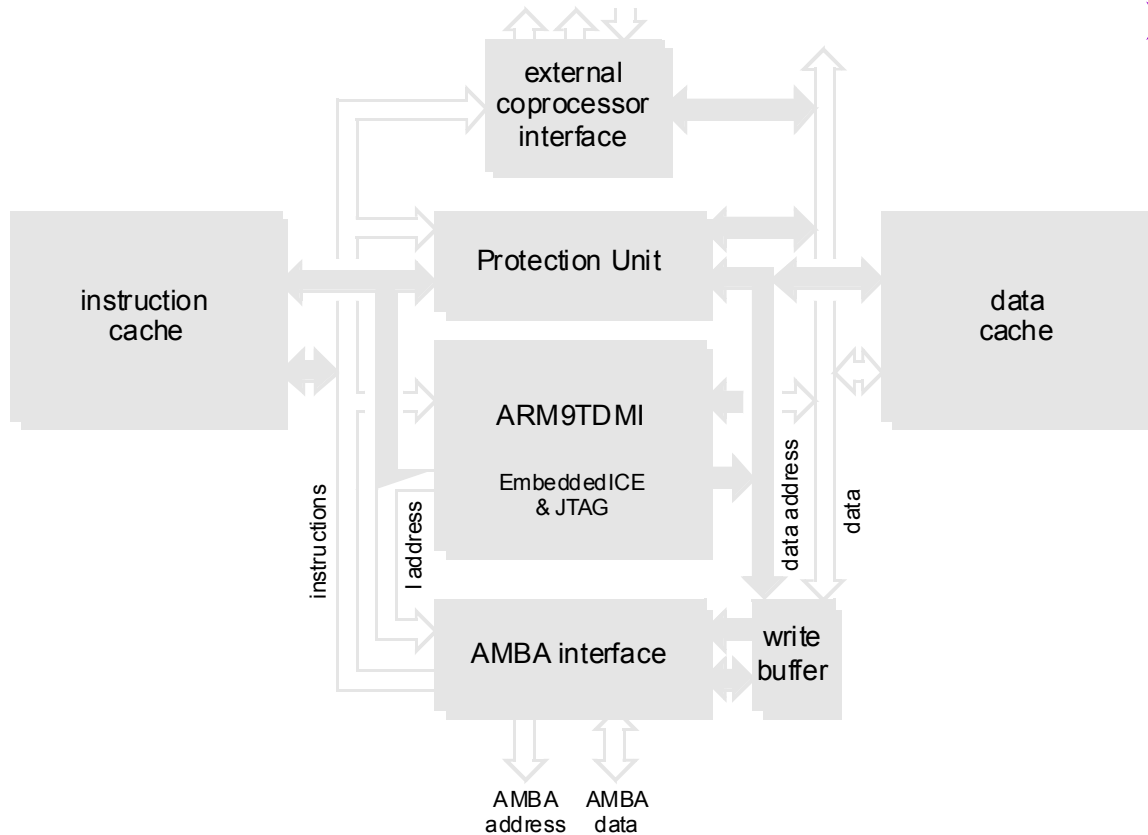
external coprocessor interface

Protection Unit

instruction cache

data cache

ARM9TDMI

EmbeddedICE & JTAG

instructions

I address

data address

data

AMBA interface

write buffer

AMBA address

AMBA data